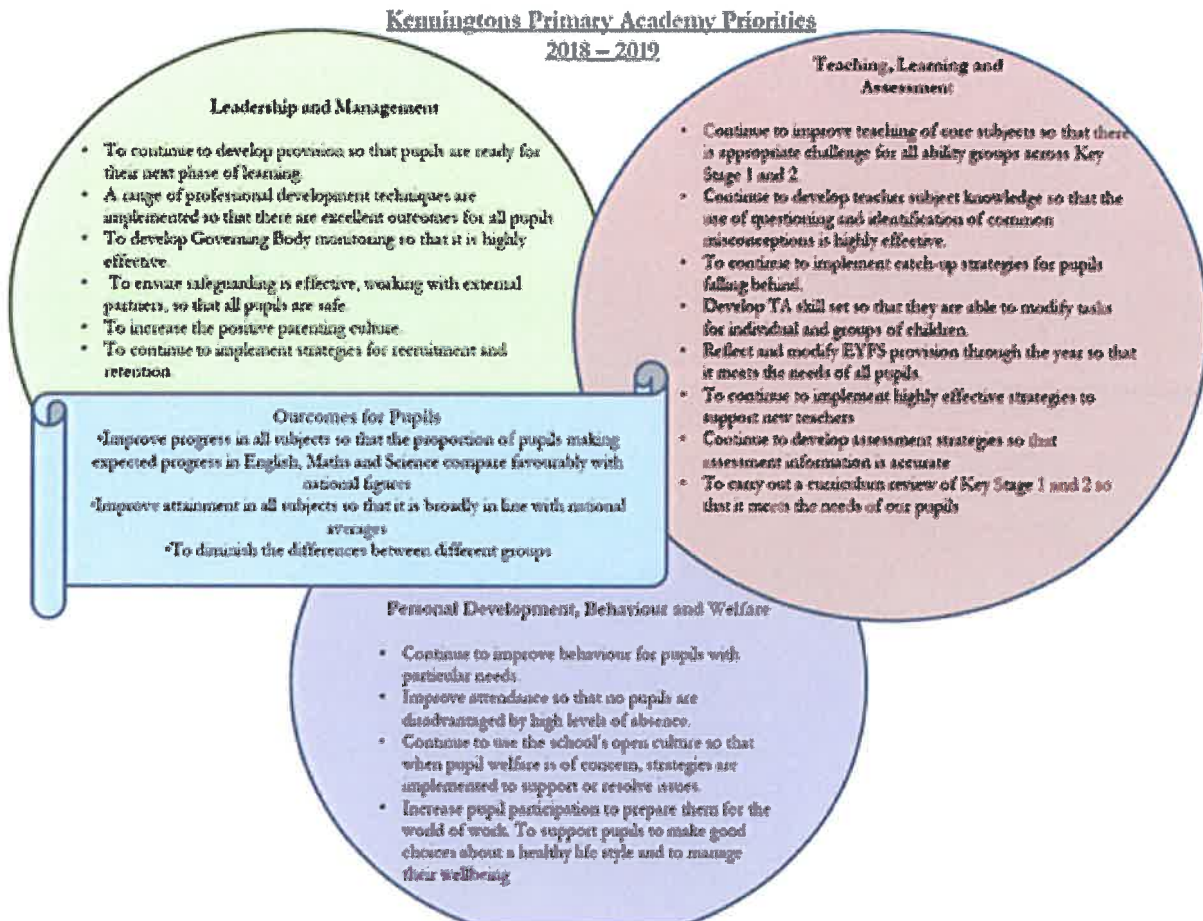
Kenningtons Primary Academy Priorities
2018 – 2019

Leadership and Management

- To continue to develop provision so that pupils are ready for their next phase of learning.
- A range of professional development techniques are implemented so that there are excellent outcomes for all pupils
- To develop Governing Body monitoring so that it is highly effective.
- To ensure safeguarding is effective, working with external partners, so that all pupils are safe.
- To increase the positive parenting culture.
- To continue to implement strategies for recruitment and retention.

Teaching, Learning and Assessment

- Continue to improve teaching of core subjects so that there is appropriate challenge for all ability groups across Key Stage 1 and 2.
- Continue to develop teacher subject knowledge so that the use of questioning and identification of common misconceptions is highly effective.
- To continue to implement catch-up strategies for pupils falling behind.
- Develop TA skill set so that they are able to modify tasks for individual and groups of children.
- Reflect and modify EYFS provision through the year so that it meets the needs of all pupils.
- To continue to implement highly effective strategies to support new teachers.
- Continue to develop assessment strategies so that assessment information is accurate.
- To carry out a curriculum review of Key Stage 1 and 2 so that it meets the needs of our pupils.

Outcomes for Pupils
•Improve progress in all subjects so that the proportion of pupils making expected progress in English, Maths and Science compare favourably with national figures
•Improve attainment in all subjects so that it is broadly in line with national averages
•To diminish the differences between different groups

Personal Development, Behaviour and Welfare

- Continue to improve behaviour for pupils with particular needs.
- Improve attendance so that no pupils are disadvantaged by high levels of absence.
- Continue to use the school's open culture so that when pupil welfare is of concern, strategies are implemented to support or resolve issues.
- Increase pupil participation to prepare them for the world of work. To support pupils to make good choices about a healthy life style and to manage their wellbeing.